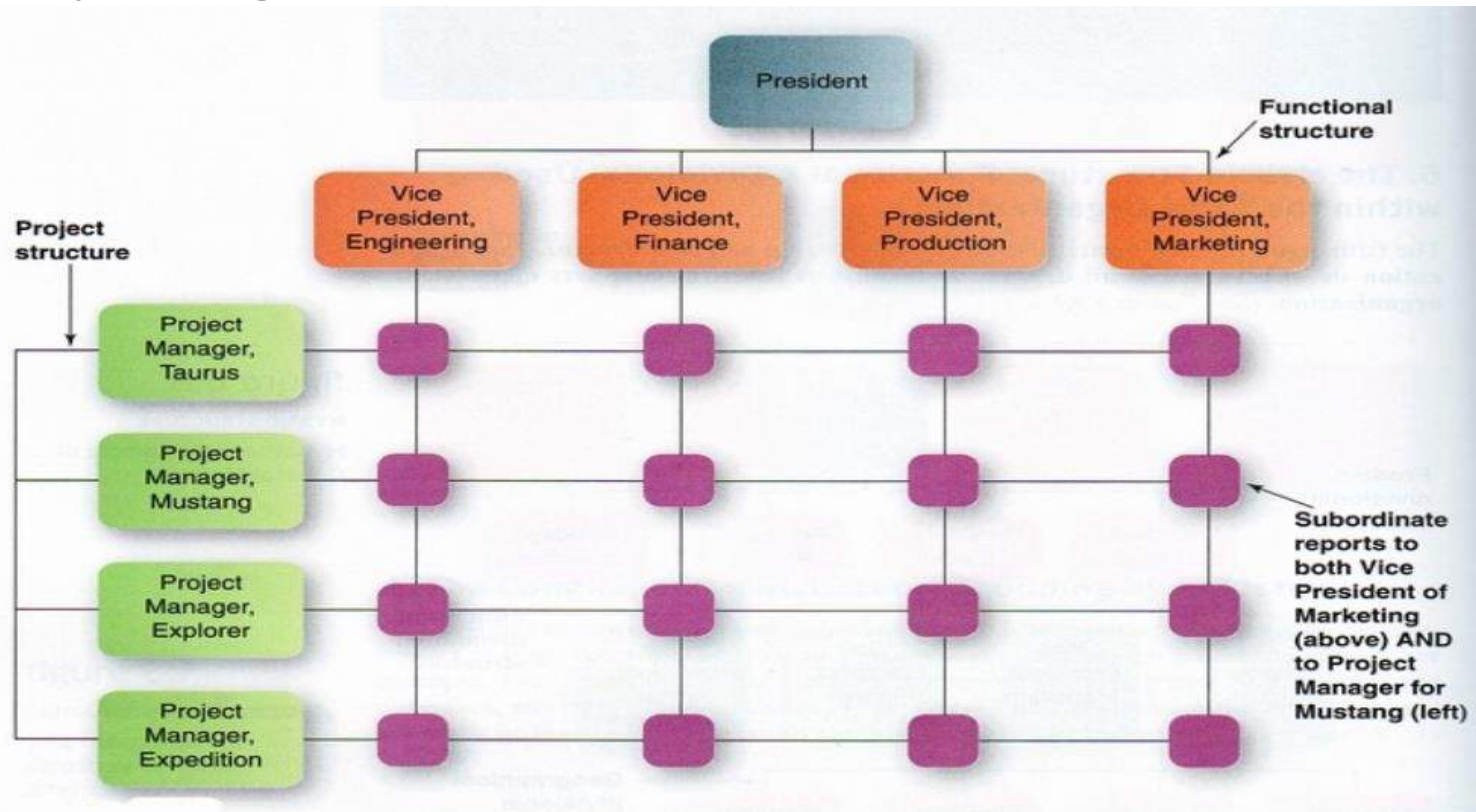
President

Functional structure

Vice President, Engineering

Vice President, Finance

Vice President, Production

Vice President, Marketing

Project structure

Project Manager, Taurus

Project Manager, Mustang

Project Manager, Explorer

Project Manager, Expedition

Subordinate reports to both Vice President of Marketing (above) AND to Project Manager for Mustang (left)